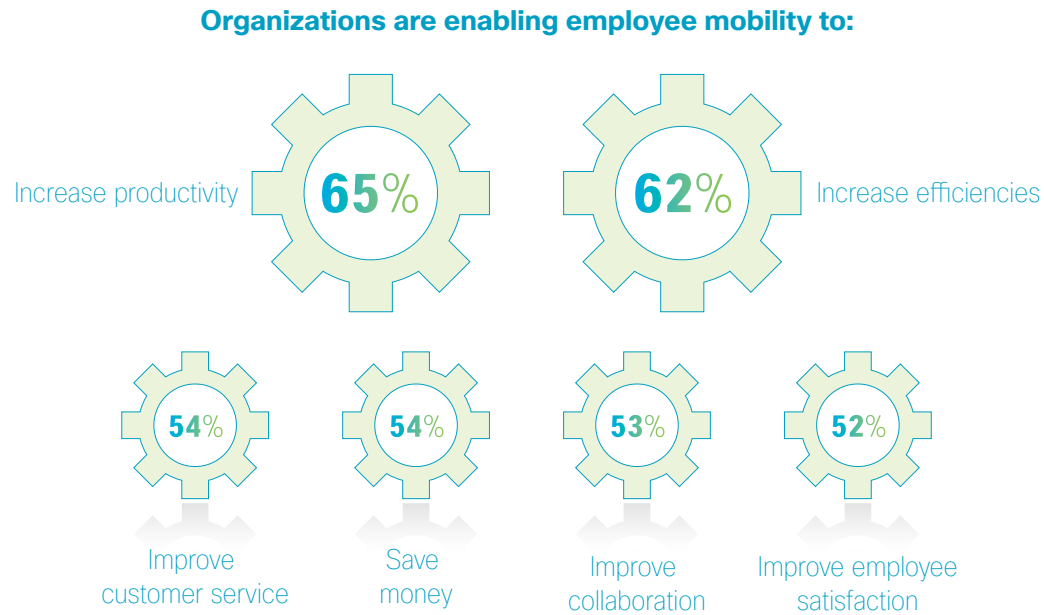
Organizations are enabling employee mobility to:

Increase productivity

65%

62%

Increase efficiencies

54%

Improve customer service

54%

Save money

53%

Improve collaboration

52%

Improve employee satisfaction